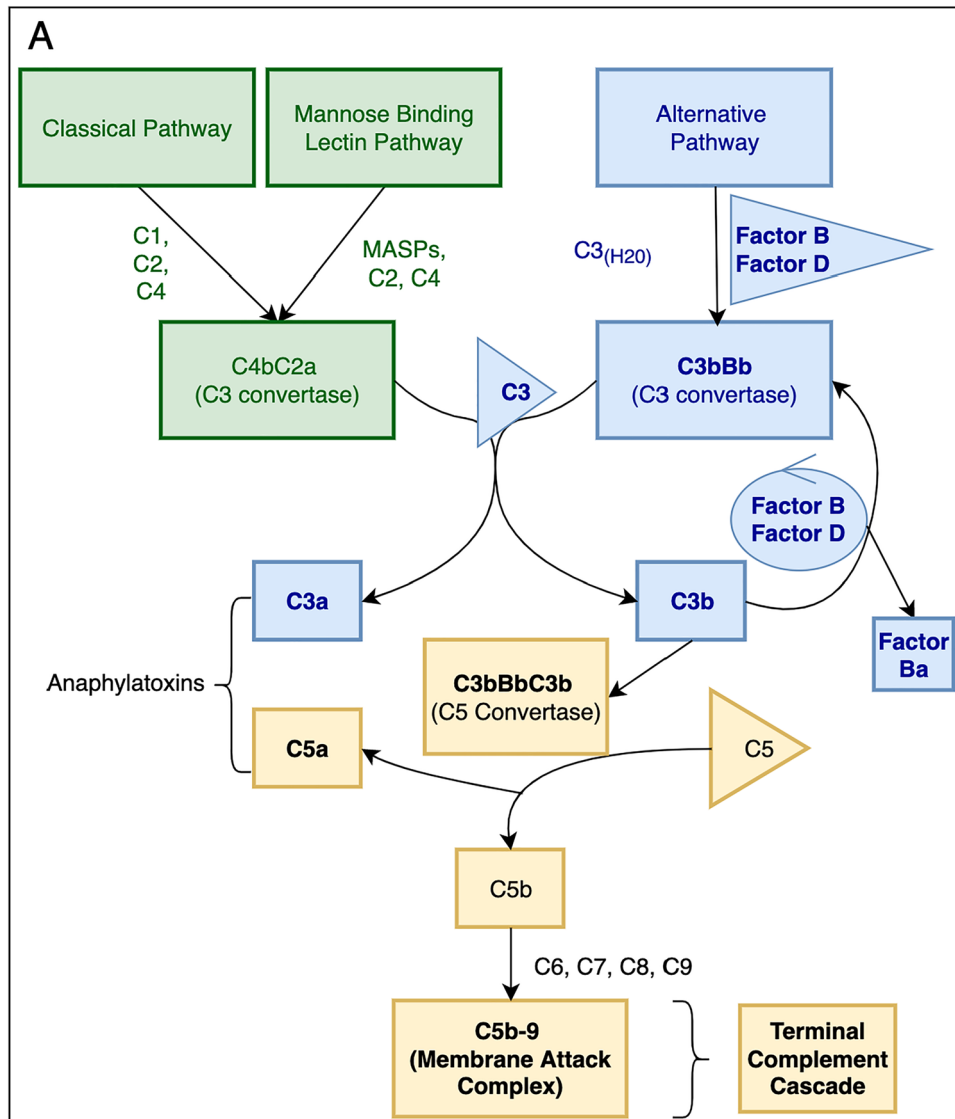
A

Classical Pathway

Mannose Binding Lectin Pathway

Alternative Pathway

C1, C2, C4

MASPs, C2, C4

$C3_{(H20)}$

Factor B
Factor D

C4bC2a
(C3 convertase)

C3

C3bBb
(C3 convertase)

Factor B
Factor D

C3a

C3b

Factor Ba

Anaphylatoxins

C3bBbC3b
(C5 Convertase)

C5a

C5

C5b

C6, C7, C8, C9

C5b-9
(Membrane Attack Complex)

Terminal Complement Cascade